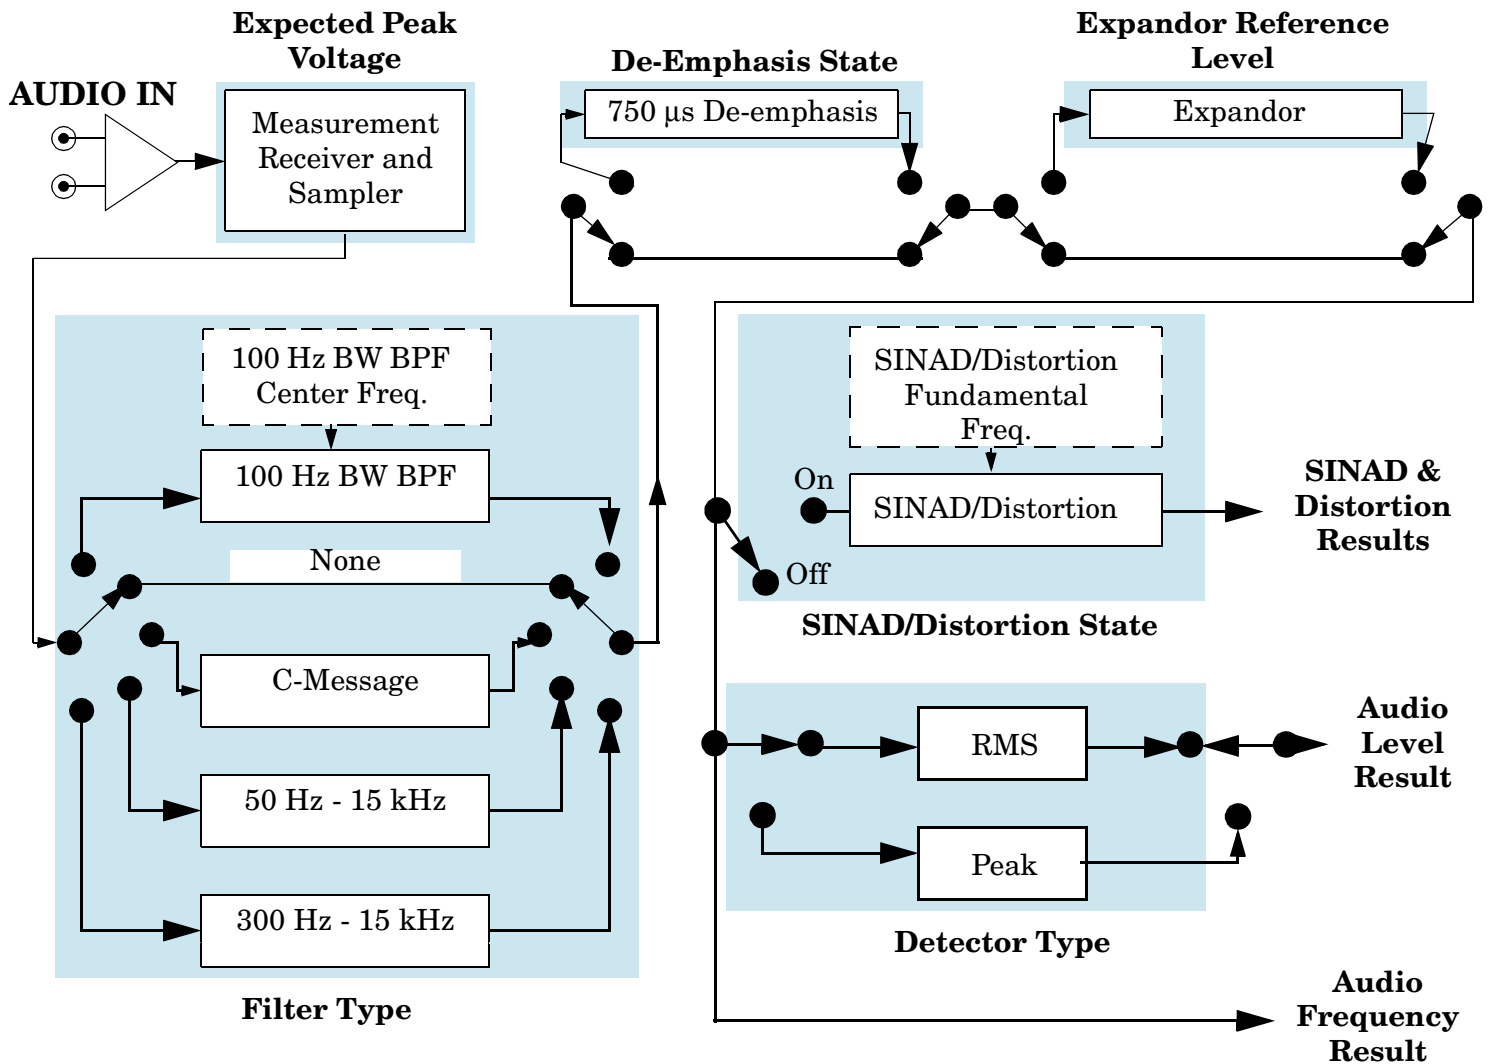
Expected Peak Voltage

AUDIO IN

Measurement Receiver and Sampler

De-Emphasis State

750 µs De-emphasis

Expandor Reference Level

Expandor

100 Hz BW BPF Center Freq.

100 Hz BW BPF

None

C-Message

50 Hz - 15 kHz

300 Hz - 15 kHz

Filter Type

SINAD/Distortion Fundamental Freq.

On

SINAD/Distortion

Off

SINAD/Distortion State

SINAD & Distortion Results

RMS

Peak

Audio Level Result

Detector Type

Audio Frequency Result